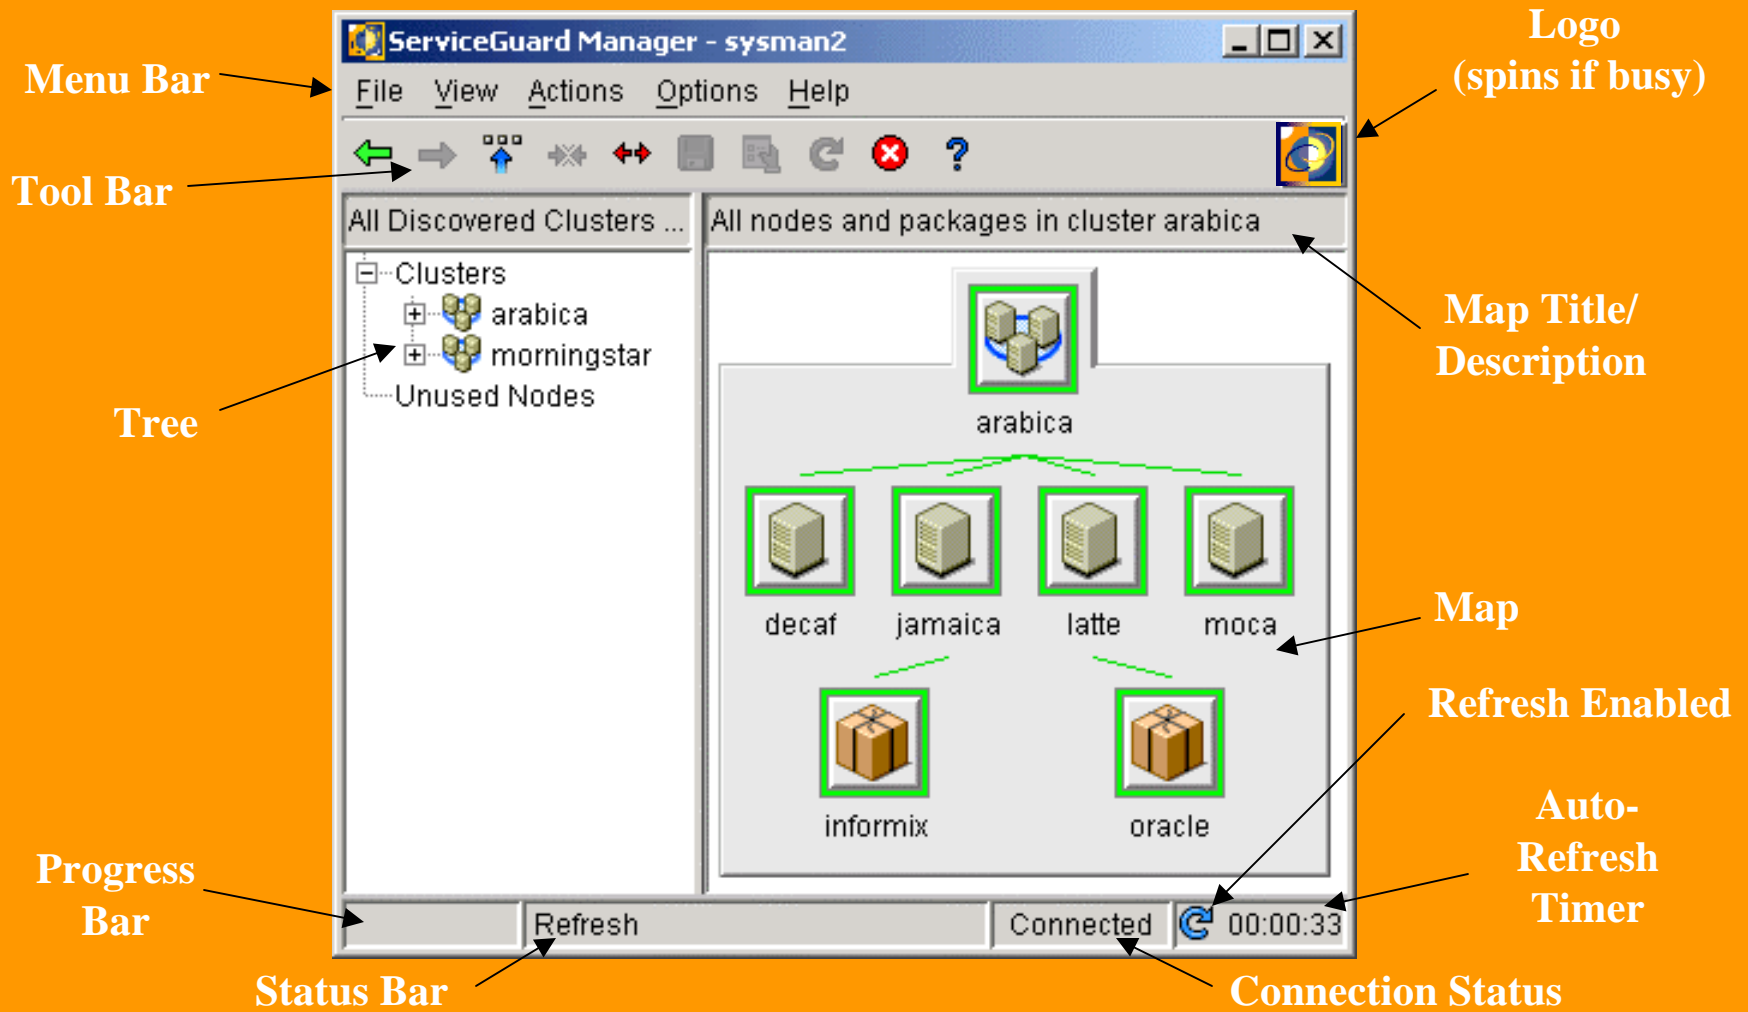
Menu Bar

Tool Bar

Tree

Progress Bar

Status Bar

ServiceGuard Manager - sysman2

File View Actions Options Help

All Discovered Clusters ...

Clusters
arabica
morningstar
Unused Nodes

All nodes and packages in cluster arabica

arabica

decaf jamaica latte moca

informix oracle

Refresh Connected 00:00:33

Logo (spins if busy)

Map Title/ Description

Map

Refresh Enabled

Auto-Refresh Timer

Connection Status